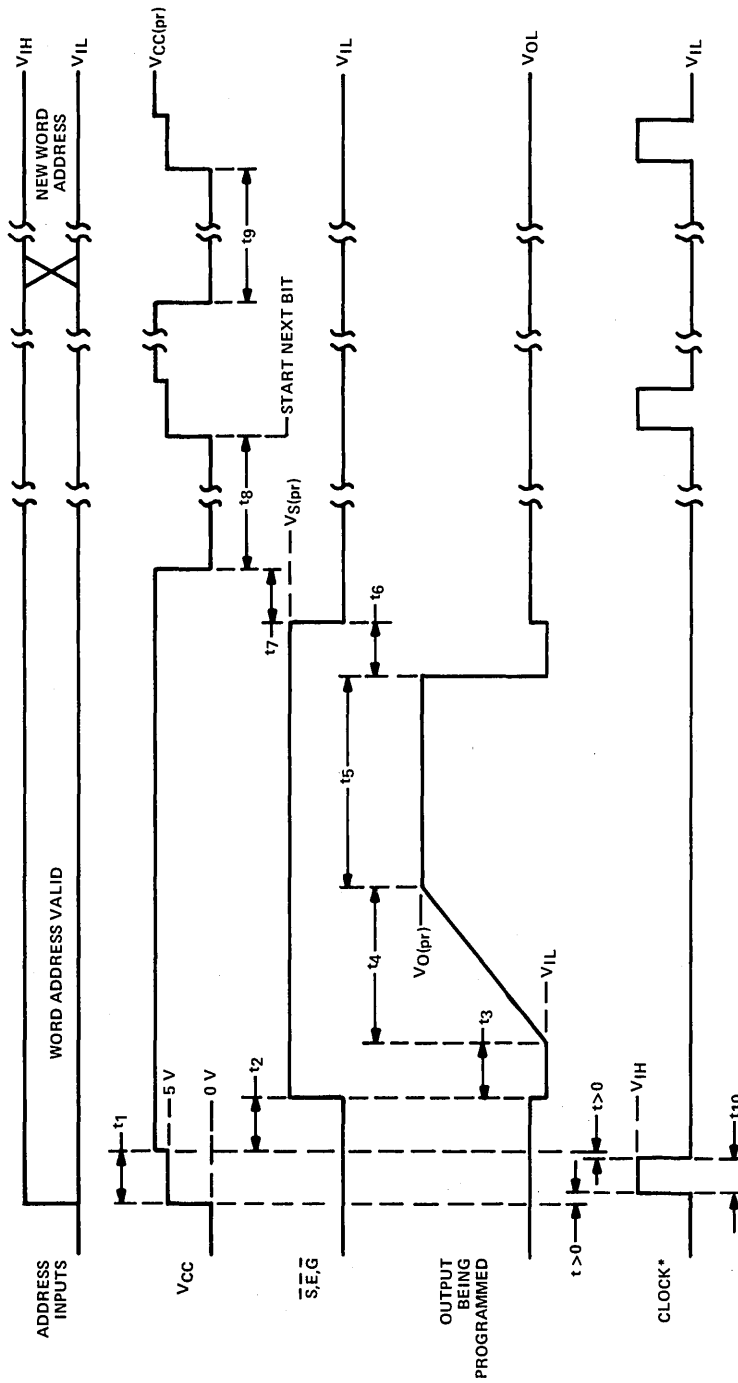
ADDRESS INPUTS
WORD ADDRESS VALID
NEW WORD ADDRESS
$V_{IH}$
$V_{IL}$
$t_1$
$V_{CC}$
5 V
0 V
$t_2$
$V_{CC(pr)}$
START NEXT BIT
$t_8$
$t_9$
$t_7$
$V_{S(pr)}$
$\overline{S},\overline{E},\overline{G}$
$V_{IL}$
$t_6$
OUTPUT BEING PROGRAMMED
$t_3$
$t_4$
$t_5$
$V_{IL}$
$V_{O(pr)}$
$V_{OL}$
$t>0$
$t>0$
$V_{IH}$
CLOCK*
$V_{IL}$
$t_{10}$